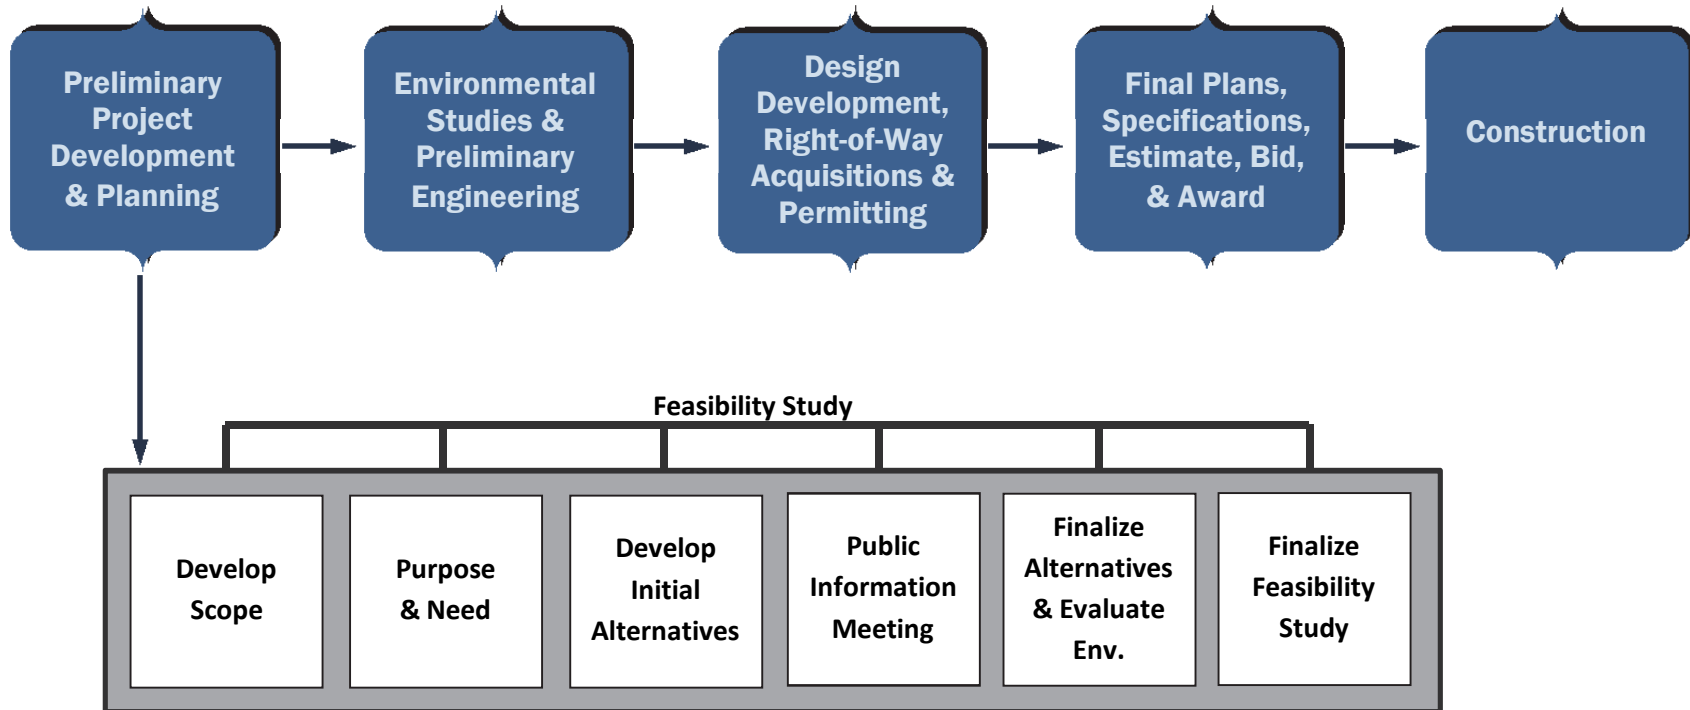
Preliminary Project Development & Planning

Environmental Studies & Preliminary Engineering

Design Development, Right-of-Way Acquisitions & Permitting

Final Plans, Specifications, Estimate, Bid, & Award

Construction

Feasibility Study

Develop Scope

Purpose & Need

Develop Initial Alternatives

Public Information Meeting

Finalize Alternatives & Evaluate Env.

Finalize Feasibility Study